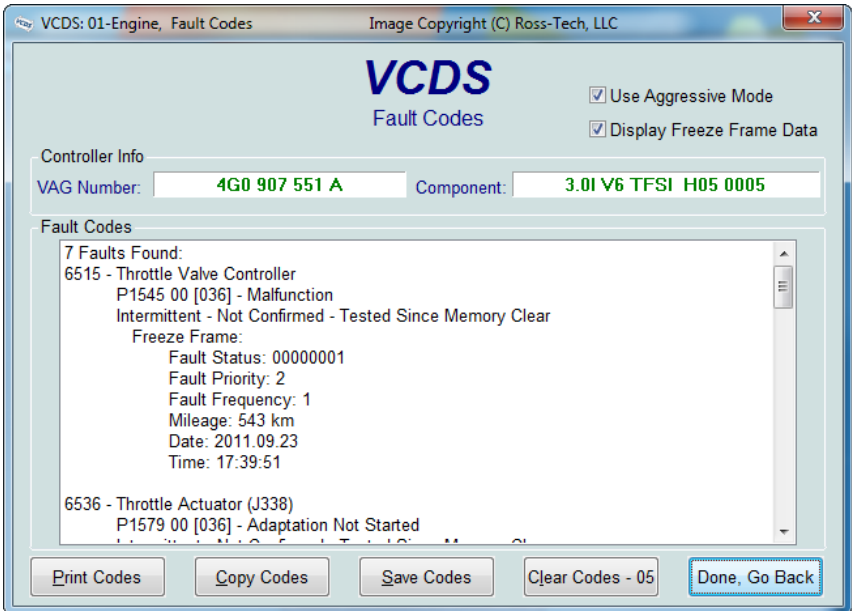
VCDS: 01-Engine, Fault Codes
Image Copyright (C) Ross-Tech, LLC

VCDS
Fault Codes

Use Aggressive Mode
Display Freeze Frame Data

Controller Info
VAG Number: 4G0 907 551 A
Component: 3.0l V6 TFSI H05 0005

Fault Codes
7 Faults Found:
6515 - Throttle Valve Controller
P1545 00 [036] - Malfunction
Intermittent - Not Confirmed - Tested Since Memory Clear
Freeze Frame:
Fault Status: 00000001
Fault Priority: 2
Fault Frequency: 1
Mileage: 543 km
Date: 2011.09.23
Time: 17:39:51

6536 - Throttle Actuator (J338)
P1579 00 [036] - Adaptation Not Started
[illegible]

Print Codes
Copy Codes
Save Codes
Clear Codes - 05
Done, Go Back